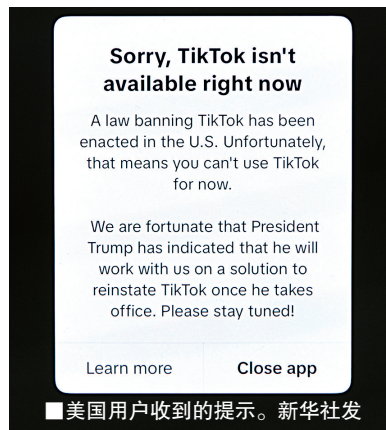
Sorry, TikTok isn't available right now

A law banning TikTok has been enacted in the U.S. Unfortunately, that means you can't use TikTok for now.

We are fortunate that President Trump has indicated that he will work with us on a solution to reinstate TikTok once he takes office. Please stay tuned!

Learn more

Close app

■美国用户收到的提示。新华社发